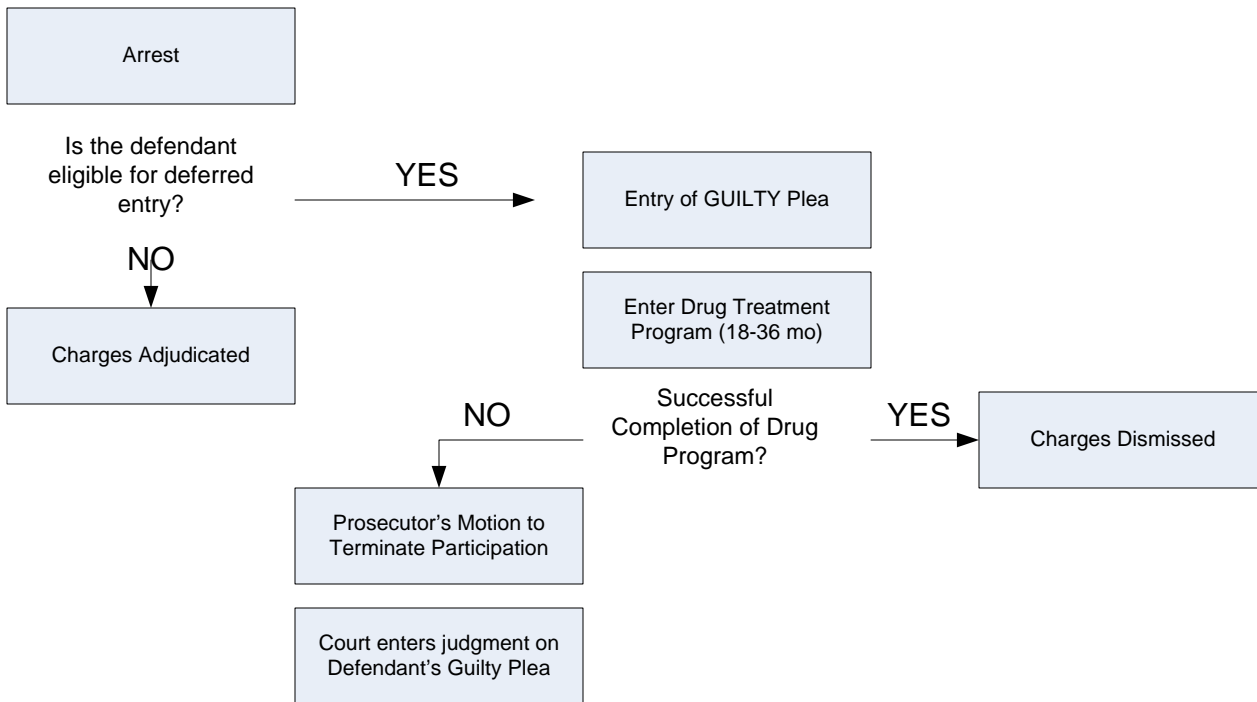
Arrest

Is the defendant eligible for deferred entry?

YES

Entry of GUILTY Plea

NO

Charges Adjudicated

Enter Drug Treatment Program (18-36 mo)

Successful Completion of Drug Program?

NO

YES

Charges Dismissed

Prosecutor's Motion to Terminate Participation

Court enters judgment on Defendant's Guilty Plea